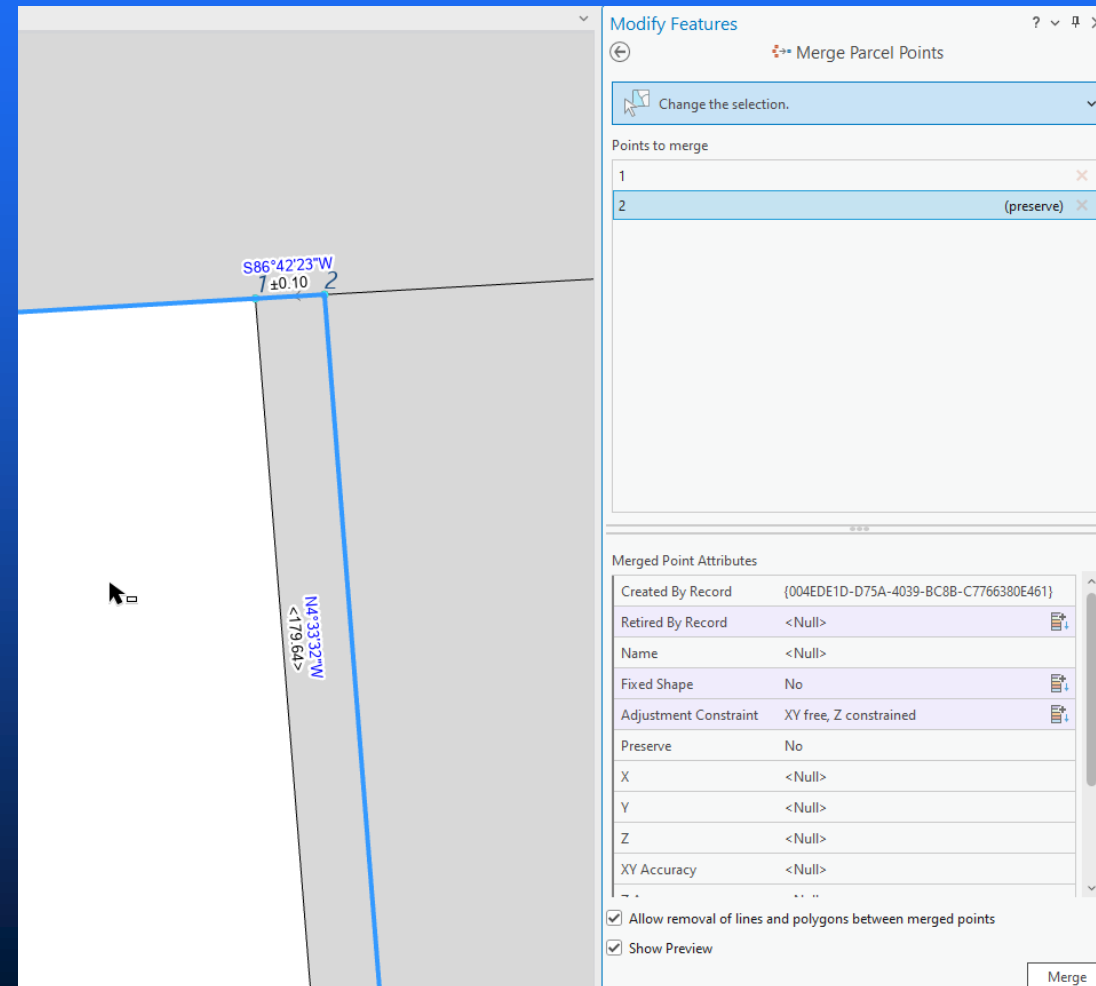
S86°42'23"W
1 ±0.10 2

N4°33'32"W
<179.64>

Modify Features
? ⌄ ⁠⁠⁠⁠⁠⁠
Merge Parcel Points

Change the selection.

Points to merge

| | |
|---|---|
| 1 | |
| 2 | (preserve) |

Merged Point Attributes

| | |
|---|---|
| Created By Record | {004EDE1D-D75A-4039-BC8B-C7766380E461} |
| Retired By Record | <Null> |
| Name | <Null> |
| Fixed Shape | No |
| Adjustment Constraint | XY free, Z constrained |
| Preserve | No |
| X | <Null> |
| Y | <Null> |
| Z | <Null> |
| XY Accuracy | <Null> |

Allow removal of lines and polygons between merged points

Show Preview

Merge